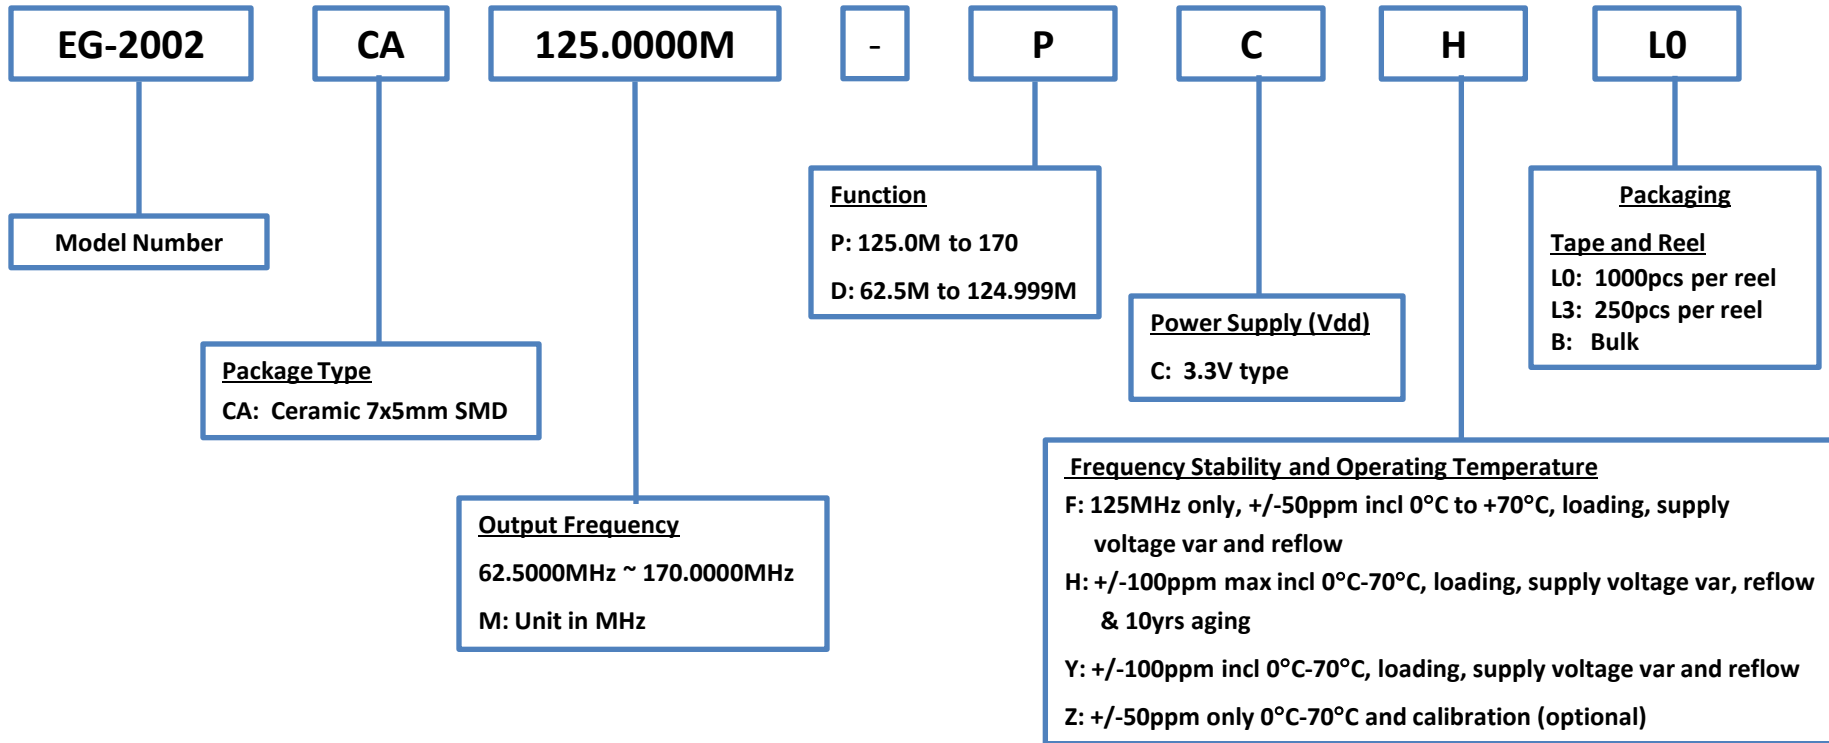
EG-2002 CA 125.0000M - P C H L0

Model Number

Package Type
CA: Ceramic 7x5mm SMD

Output Frequency
62.5000MHz ~ 170.0000MHz
M: Unit in MHz

Function
P: 125.0M to 170
D: 62.5M to 124.999M

Power Supply (Vdd)
C: 3.3V type

Packaging
Tape and Reel
L0: 1000pcs per reel
L3: 250pcs per reel
B: Bulk

Frequency Stability and Operating Temperature
F: 125MHz only, +/-50ppm incl 0°C to +70°C, loading, supply voltage var and reflow
H: +/-100ppm max incl 0°C-70°C, loading, supply voltage var, reflow & 10yrs aging
Y: +/-100ppm incl 0°C-70°C, loading, supply voltage var and reflow
Z: +/-50ppm only 0°C-70°C and calibration (optional)